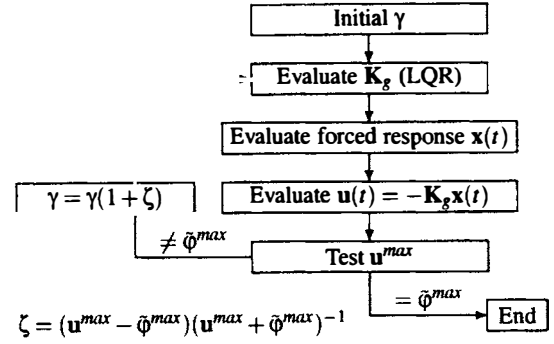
Initial $\gamma$

Evaluate $\mathbf{K}_g$ (LQR)

Evaluate forced response $\mathbf{x}(t)$

$\gamma = \gamma(1+\zeta)$

Evaluate $\mathbf{u}(t) = -\mathbf{K}_g\mathbf{x}(t)$

$\neq \tilde{\varphi}^{max}$

Test $\mathbf{u}^{max}$

$= \tilde{\varphi}^{max}$

End

$\zeta = (\mathbf{u}^{max} - \tilde{\varphi}^{max})(\mathbf{u}^{max} + \tilde{\varphi}^{max})^{-1}$